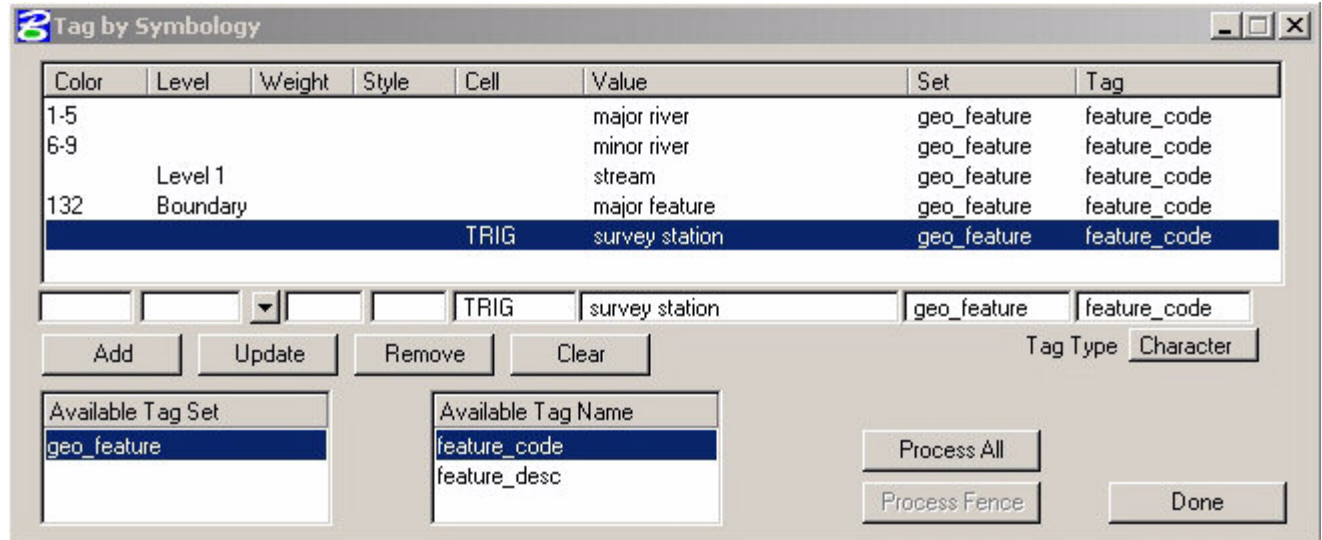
Tag by Symbology

| Color | Level | Weight | Style | Cell | Value | Set | Tag |
|---|---|---|---|---|---|---|---|
| 1-5 | | | | | major river | geo_feature | feature_code |
| 6-9 | | | | | minor river | geo_feature | feature_code |
| | Level 1 | | | | stream | geo_feature | feature_code |
| 132 | Boundary | | | | major feature | geo_feature | feature_code |
| | | | | TRIG | survey station | geo_feature | feature_code |

TRIG survey station geo_feature feature_code

Add Update Remove Clear

Tag Type Character

Available Tag Set
geo_feature

Available Tag Name
feature_code
feature_desc

Process All
Process Fence
Done